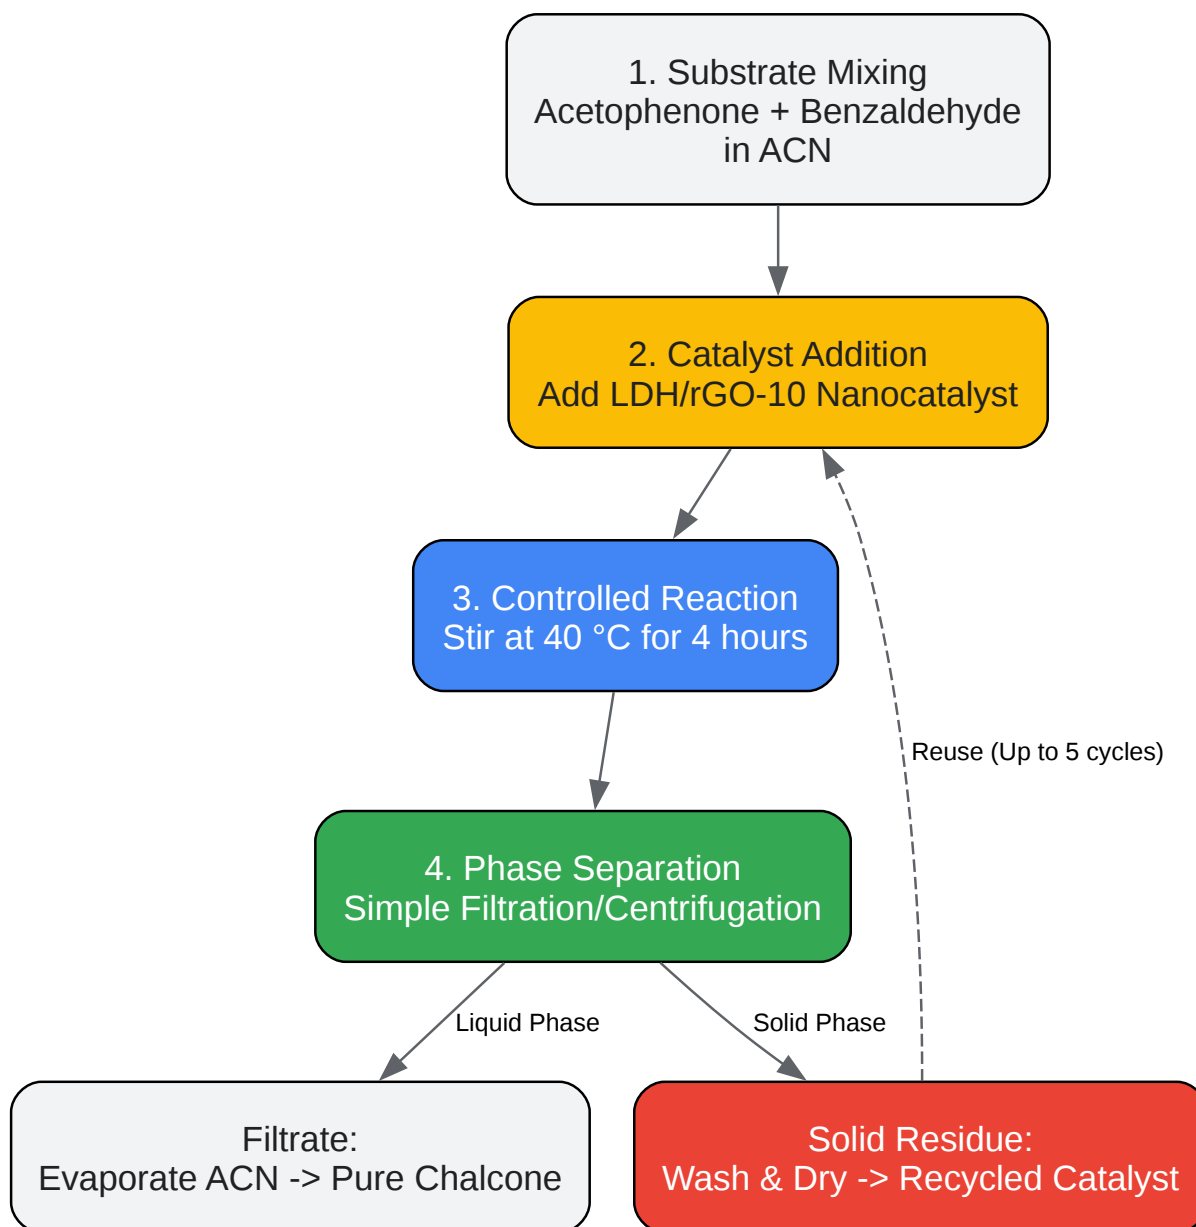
1. Substrate Mixing
Acetophenone + Benzaldehyde in ACN

2. Catalyst Addition
Add LDH/rGO-10 Nanocatalyst

3. Controlled Reaction
Stir at 40 °C for 4 hours

Reuse (Up to 5 cycles)

4. Phase Separation
Simple Filtration/Centrifugation

Liquid Phase

Solid Phase

Filtrate:
Evaporate ACN -> Pure Chalcone

Solid Residue:
Wash & Dry -> Recycled Catalyst